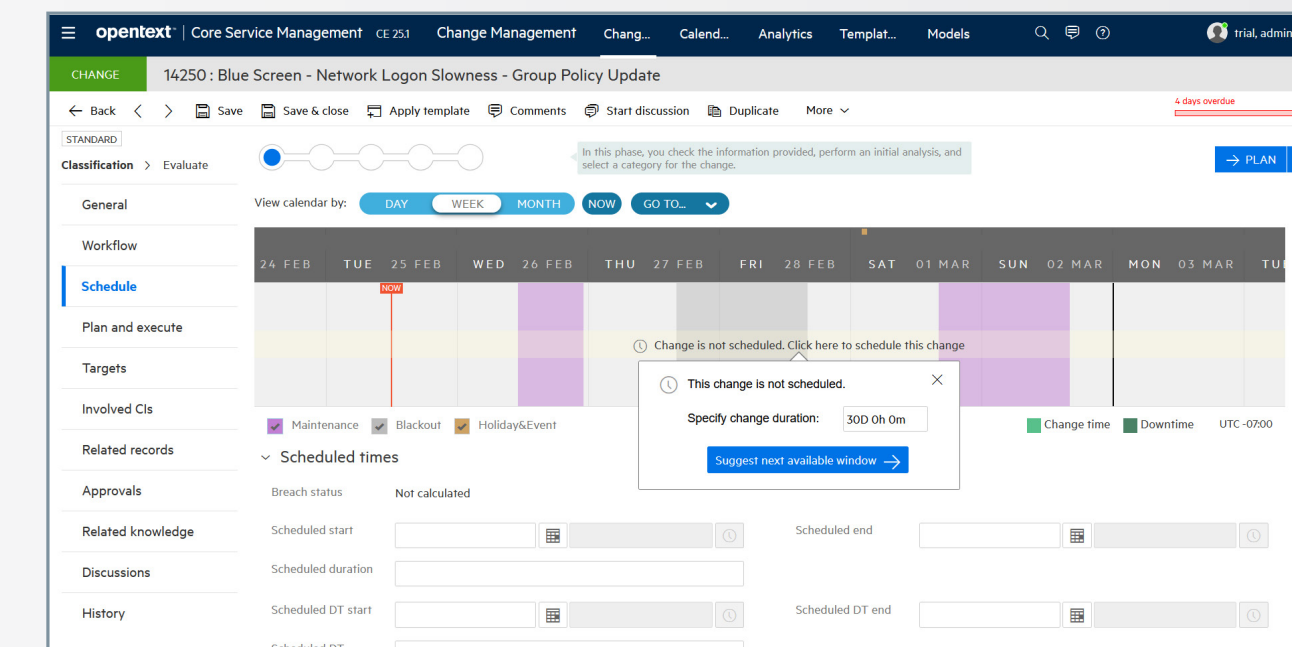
opentext™ | Core Service Management CE 25.1 Change Management Chang... Calend... Analytics Templat... Models trial, admin

CHANGE 14250 : Blue Screen - Network Logon Slowness - Group Policy Update

Back Save Save & close Apply template Comments Start discussion Duplicate More

4 days overdue

STANDARD

Classification > Evaluate

In this phase, you check the information provided, perform an initial analysis, and select a category for the change.

→ PLAN

General

Workflow

Schedule

Plan and execute

Targets

Involved CIs

Related records

Approvals

Related knowledge

Discussions

History

View calendar by: DAY WEEK MONTH NOW GO TO...

24 FEB TUE 25 FEB WED 26 FEB THU 27 FEB FRI 28 FEB SAT 01 MAR SUN 02 MAR MON 03 MAR TU

NOW

Change is not scheduled. Click here to schedule this change

This change is not scheduled.

Specify change duration: 30D 0h 0m

Suggest next available window →

Maintenance Blackout Holiday&Event

Change time Downtime UTC -07:00

Scheduled times

Breach status Not calculated

Scheduled start

Scheduled end

Scheduled duration

Scheduled DT start

Scheduled DT end

Scheduled DT